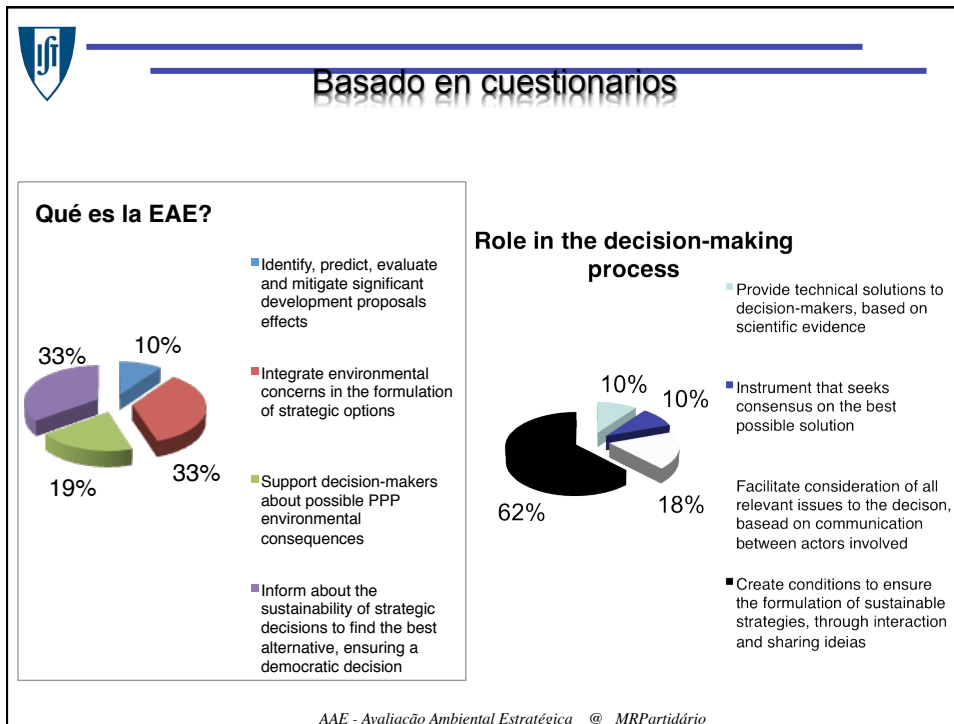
IST

Basado en cuestionarios

Qué es la EAE?

33%

10%

19%

33%

Identify, predict, evaluate and mitigate significant development proposals effects

Integrate environmental concerns in the formulation of strategic options

Support decision-makers about possible PPP environmental consequences

Inform about the sustainability of strategic decisions to find the best alternative, ensuring a democratic decision

Role in the decision-making process

10%

10%

62%

18%

Provide technical solutions to decision-makers, based on scientific evidence

Instrument that seeks consensus on the best possible solution

Facilitate consideration of all relevant issues to the decison, basead on communication between actors involved

Create conditions to ensure the formulation of sustainable strategies, through interaction and sharing ideias

AAE - Avaliação Ambiental Estratégica @ MRPartidário